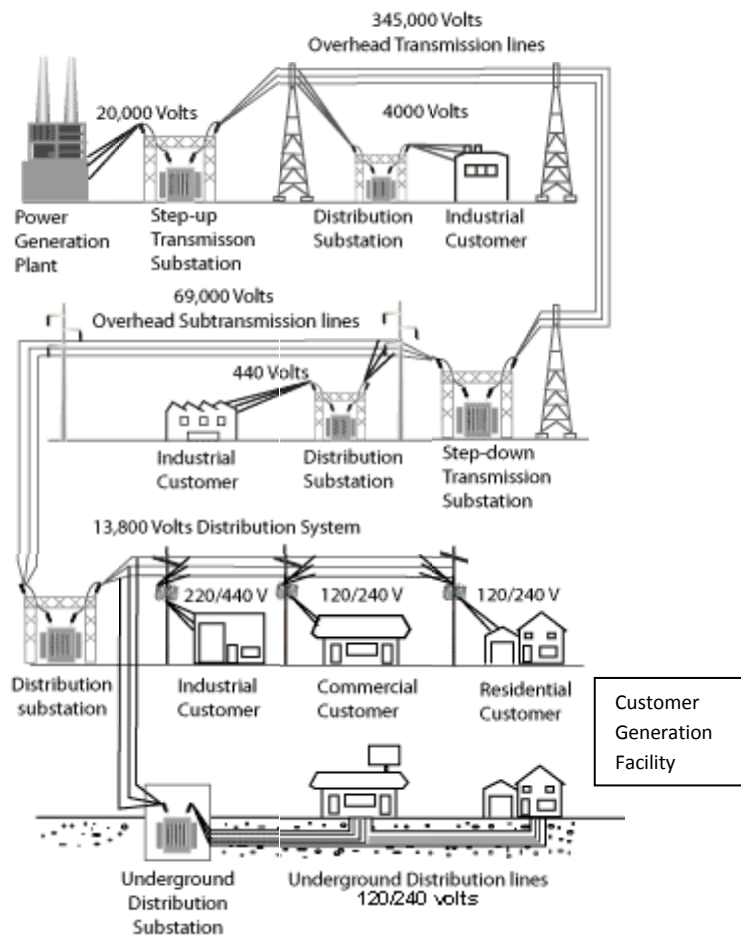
345,000 Volts
Overhead Transmission lines

20,000 Volts

4000 Volts

Power Generation Plant

Step-up Transmisson Substation

Distribution Substation

Industrial Customer

69,000 Volts
Overhead Subtransmission lines

440 Volts

Industrial Customer

Distribution Substation

Step-down Transmission Substation

13,800 Volts Distribution System

220/440 V

120/240 V

120/240 V

Distribution substation

Industrial Customer

Commercial Customer

Residential Customer

Customer Generation Facility

Underground Distribution Substation

Underground Distribution lines
120/240 volts